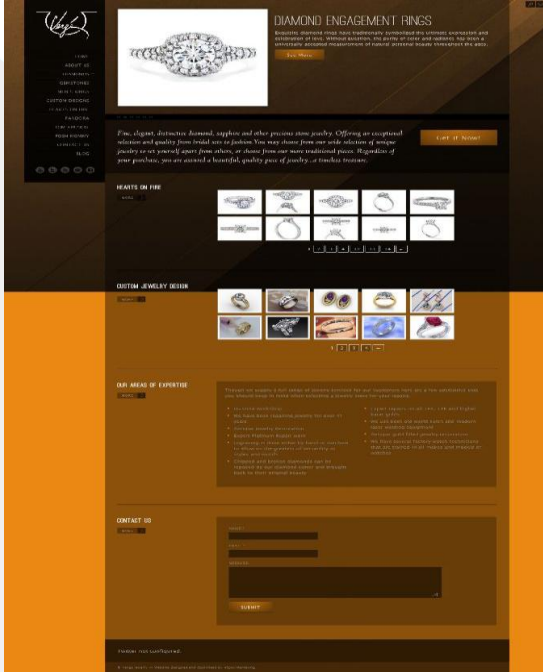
HOME
ABOUT US
DIAMONDS
GEMSTONES
BRIDAL RINGS
CUSTOM DESIGNS
PANDORA
BLOG

DIAMOND ENGAGEMENT RINGS

Exquisite diamond rings have traditionally symbolized the ultimate expression and celebration of love. Without question, the purity of color and radiance has been a universally accepted measurement of natural personal beauty throughout the ages.

See More

Fine, elegant, distinctive diamond, sapphire and other precious stone jewelry. Offering an exceptional selection and quality from bridal sets to fashion. You may choose from our wide selection of unique jewelry to set yourself apart from others, or choose from our more traditional pieces. Regardless of your purchase, you are assured a beautiful, quality piece of jewelry...a timeless treasure.

HEARTS ON FIRE

CUSTOM JEWELRY DESIGN

OUR AREAS OF EXPERTISE

CONTACT US

SUBMIT